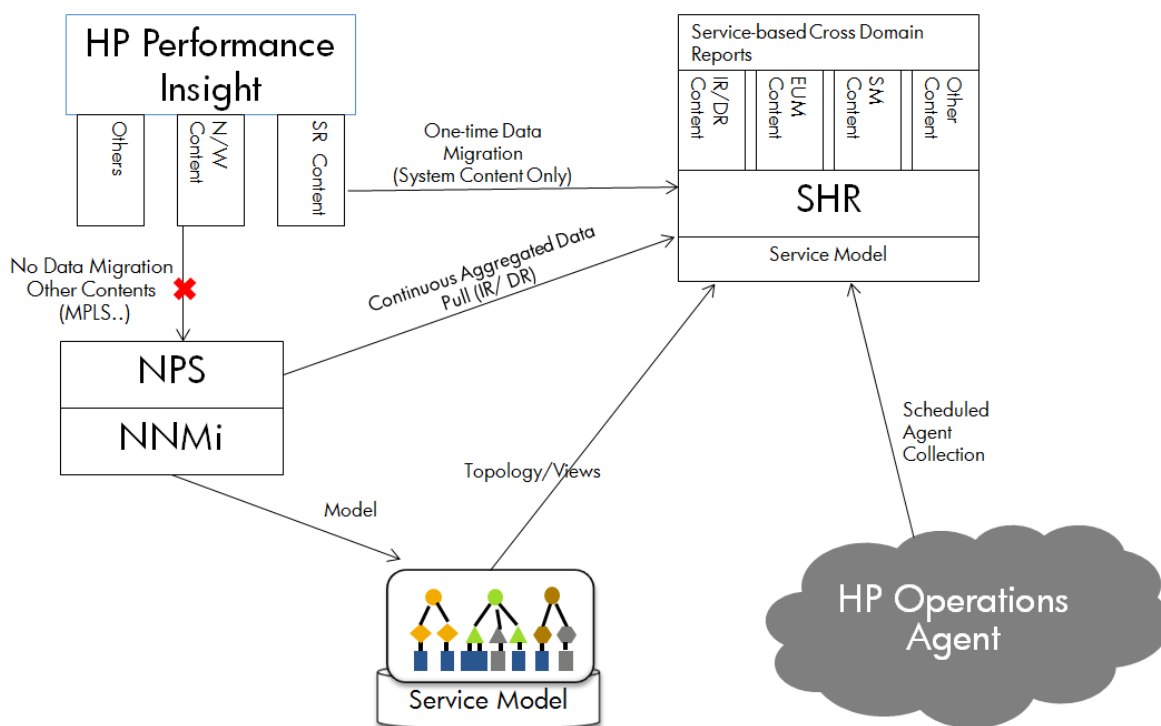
HP Performance Insight

Others

N/W Content

SR Content

One-time Data Migration (System Content Only)

Service-based Cross Domain Reports

IR/DR Content

EUM Content

SM Content

Other Content

SHR

Service Model

No Data Migration Other Contents (MPLS..)

Continuous Aggregated Data Pull (IR/ DR)

NPS

NNMi

Topology/Views

Scheduled Agent Collection

Model

Service Model

HP Operations Agent